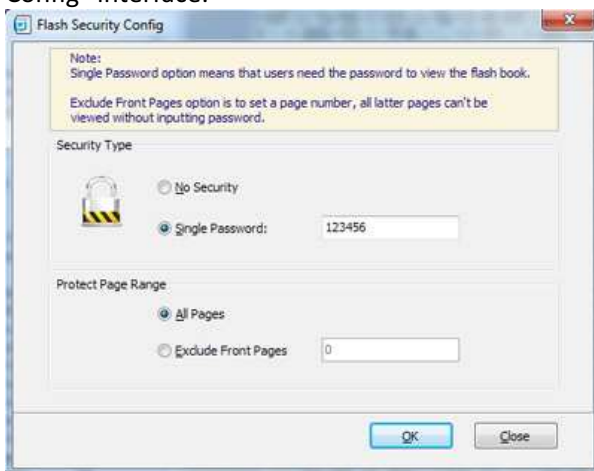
Config" interface.

Flash Security Config

Note:
Single Password option means that users need the password to view the flash book.

Exclude Front Pages option is to set a page number, all latter pages can't be viewed without inputting password.

Security Type

No Security

Single Password: 123456

Protect Page Range

All Pages

Exclude Front Pages 0

OK

Close